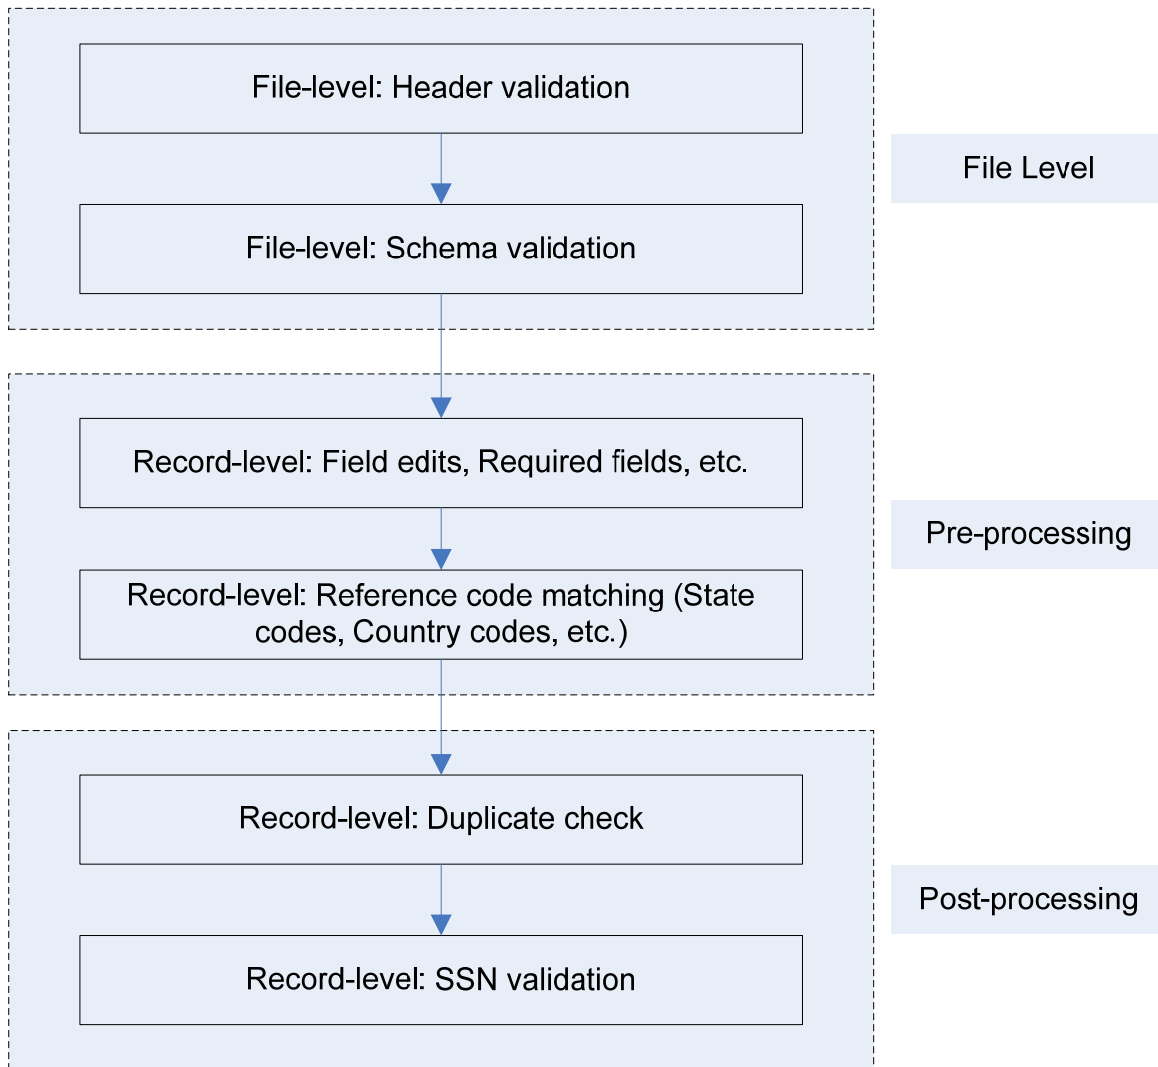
File-level: Header validation

File-level: Schema validation

File Level

Record-level: Field edits, Required fields, etc.

Record-level: Reference code matching (State codes, Country codes, etc.)

Pre-processing

Record-level: Duplicate check

Record-level: SSN validation

Post-processing